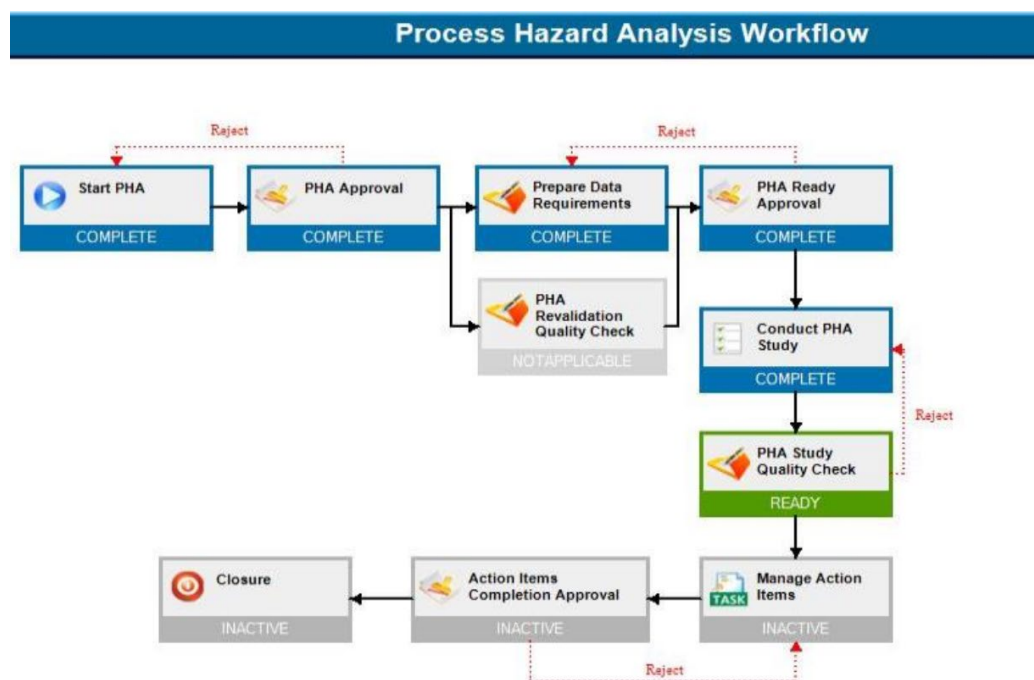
Process Hazard Analysis Workflow

Reject

Reject

Start PHA
COMPLETE

PHA Approval
COMPLETE

Prepare Data Requirements
COMPLETE

PHA Ready Approval
COMPLETE

PHA Revalidation Quality Check
NOTAPPLICABLE

Conduct PHA Study
COMPLETE

Reject

PHA Study Quality Check
READY

Closure
INACTIVE

Action Items Completion Approval
INACTIVE

TASK
Manage Action Items
INACTIVE

Reject